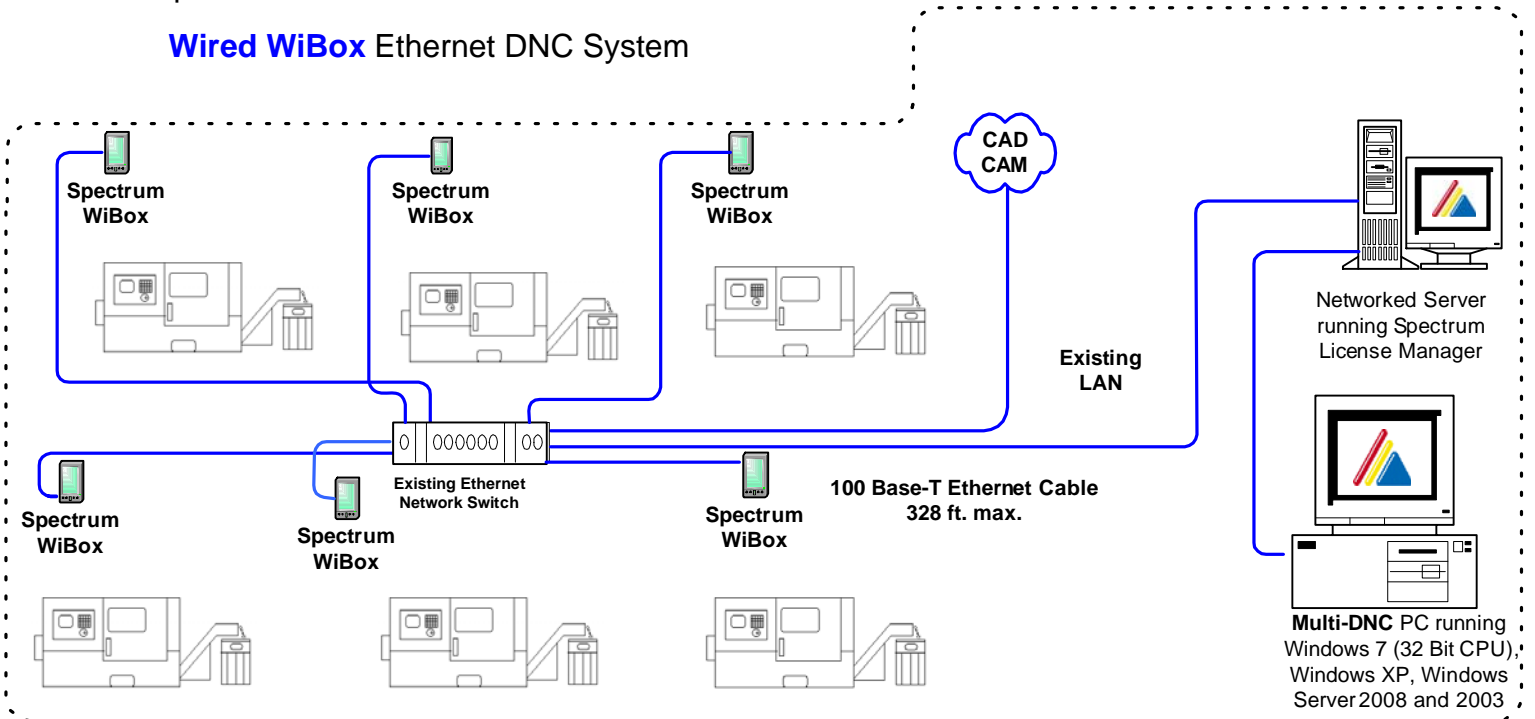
Wired WiBox Ethernet DNC System

Spectrum WiBox

Spectrum WiBox

Spectrum WiBox

CAD CAM

Networked Server running Spectrum License Manager

Existing LAN

Spectrum WiBox

Spectrum WiBox

0 000000 00

Existing Ethernet Network Switch

Spectrum WiBox

100 Base-T Ethernet Cable 328 ft. max.

Multi-DNC PC running Windows 7 (32 Bit CPU), Windows XP, Windows Server 2008 and 2003